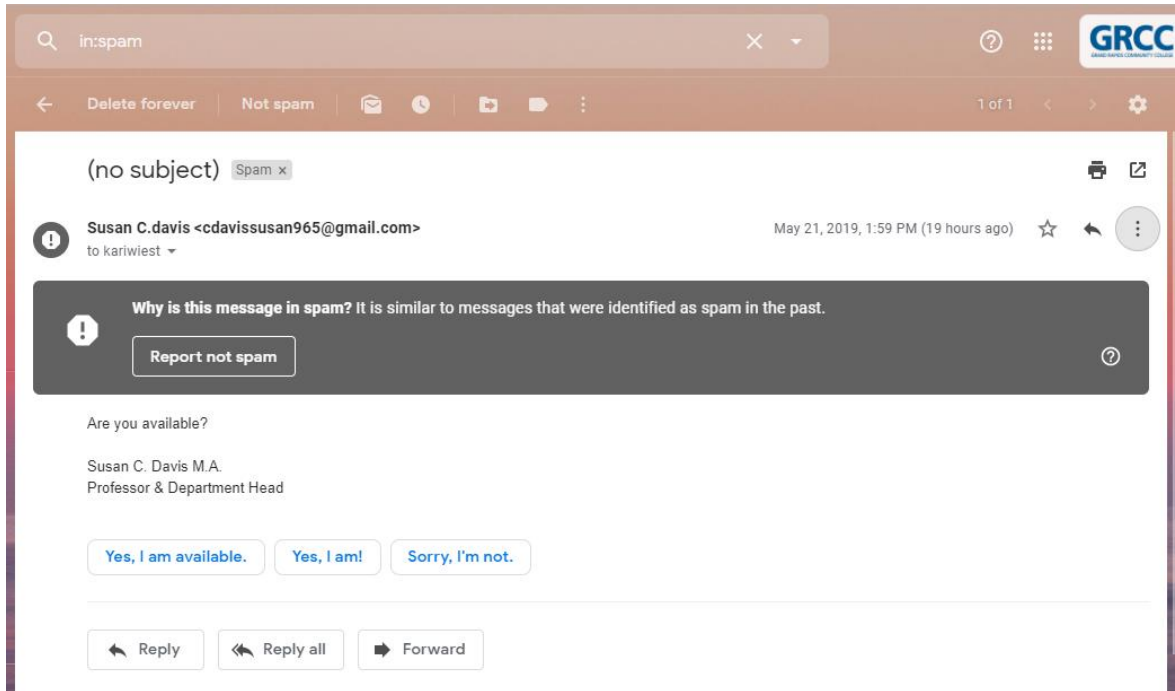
in:spam

GRCC
GRAND RAPIDS COMMUNITY COLLEGE

Delete forever | Not spam

1 of 1

(no subject) Spam ×

Susan C.davis <cdavissusan965@gmail.com>
to kariwiest

May 21, 2019, 1:59 PM (19 hours ago)

**Why is this message in spam?** It is similar to messages that were identified as spam in the past.

Report not spam

Are you available?

Susan C. Davis M.A.
Professor & Department Head

Yes, I am available. | Yes, I am! | Sorry, I'm not.

Reply | Reply all | Forward